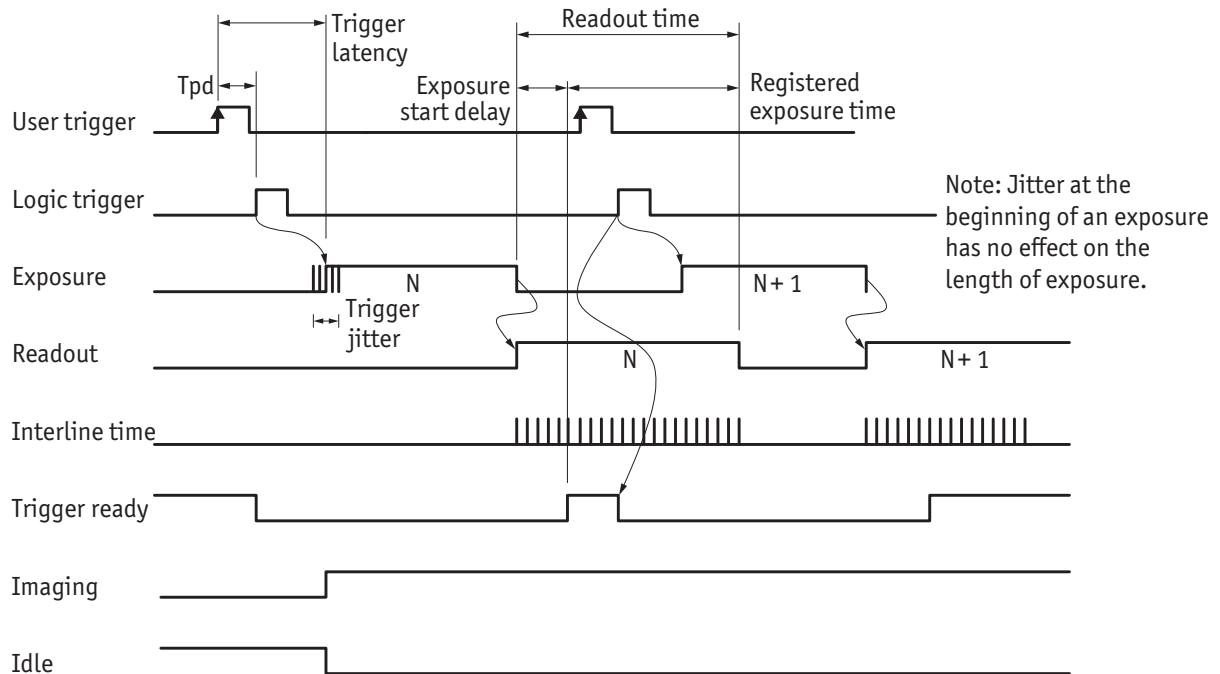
Trigger latency

Readout time

Tpd

Exposure start delay

Registered exposure time

User trigger

Logic trigger

Note: Jitter at the beginning of an exposure has no effect on the length of exposure.

Exposure

N

N + 1

Trigger jitter

Readout

N

N + 1

Interline time

Trigger ready

Imaging

Idle